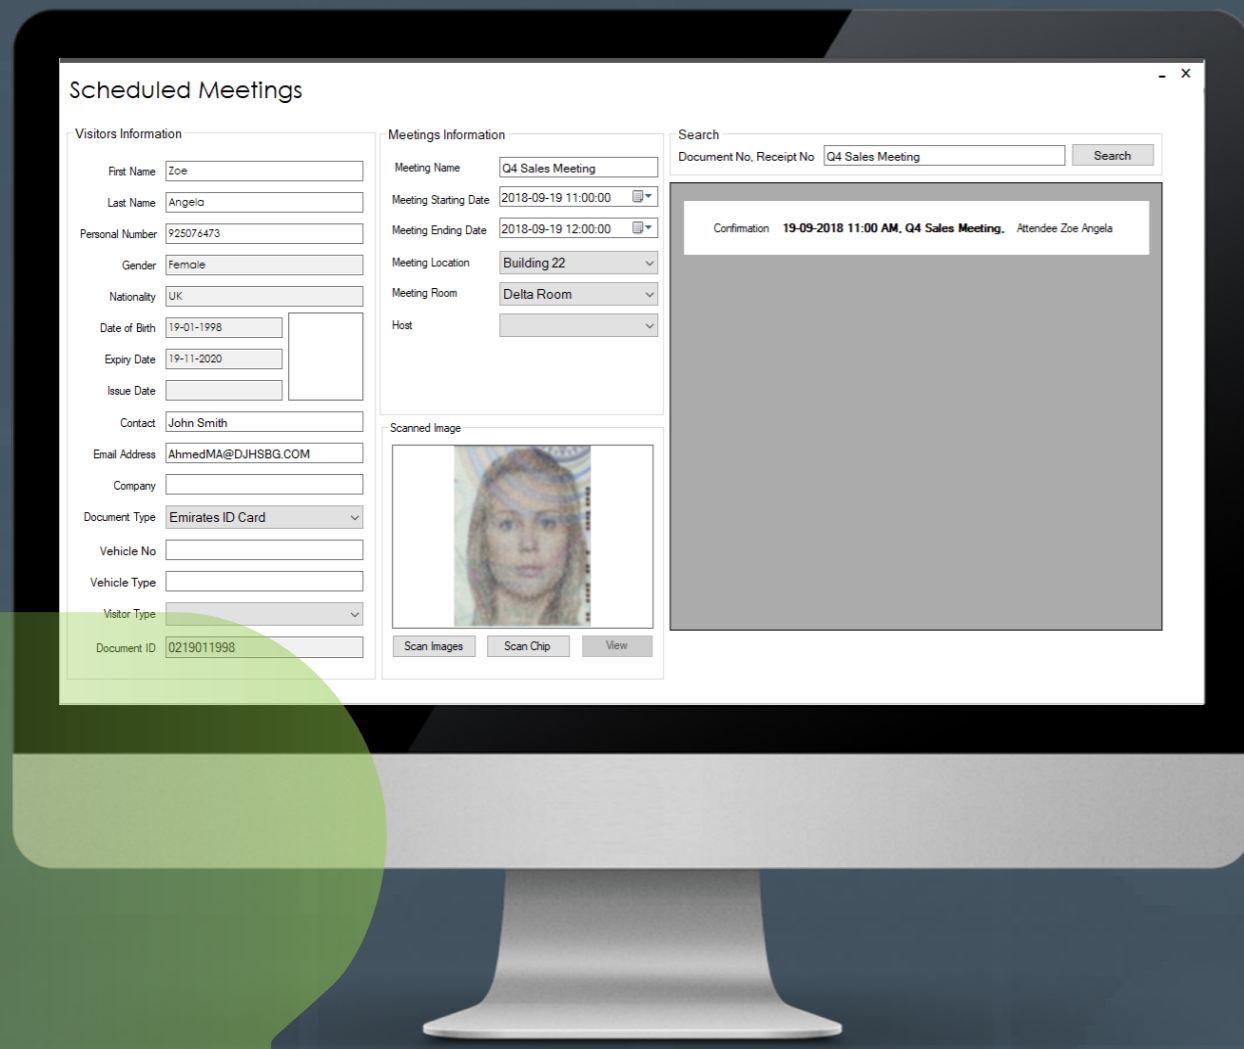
Scheduled Meetings

- ×

Visitors Information

First Name Zoe

Last Name Angela

Personal Number 925076473

Gender Female

Nationality UK

Date of Birth 19-01-1998

Expiry Date 19-11-2020

Issue Date

Contact John Smith

Email Address AhmedMA@DJHSBG.COM

Company

Document Type Emirates ID Card

Vehicle No

Vehicle Type

Visitor Type

Document ID 0219011998

Meetings Information

Meeting Name Q4 Sales Meeting

Meeting Starting Date 2018-09-19 11:00:00

Meeting Ending Date 2018-09-19 12:00:00

Meeting Location Building 22

Meeting Room Delta Room

Host

Scanned Image

Scan Images Scan Chip View

Search

Document No, Receipt No Q4 Sales Meeting Search

Confirmation 19-09-2018 11:00 AM, Q4 Sales Meeting, Attendee Zoe Angela